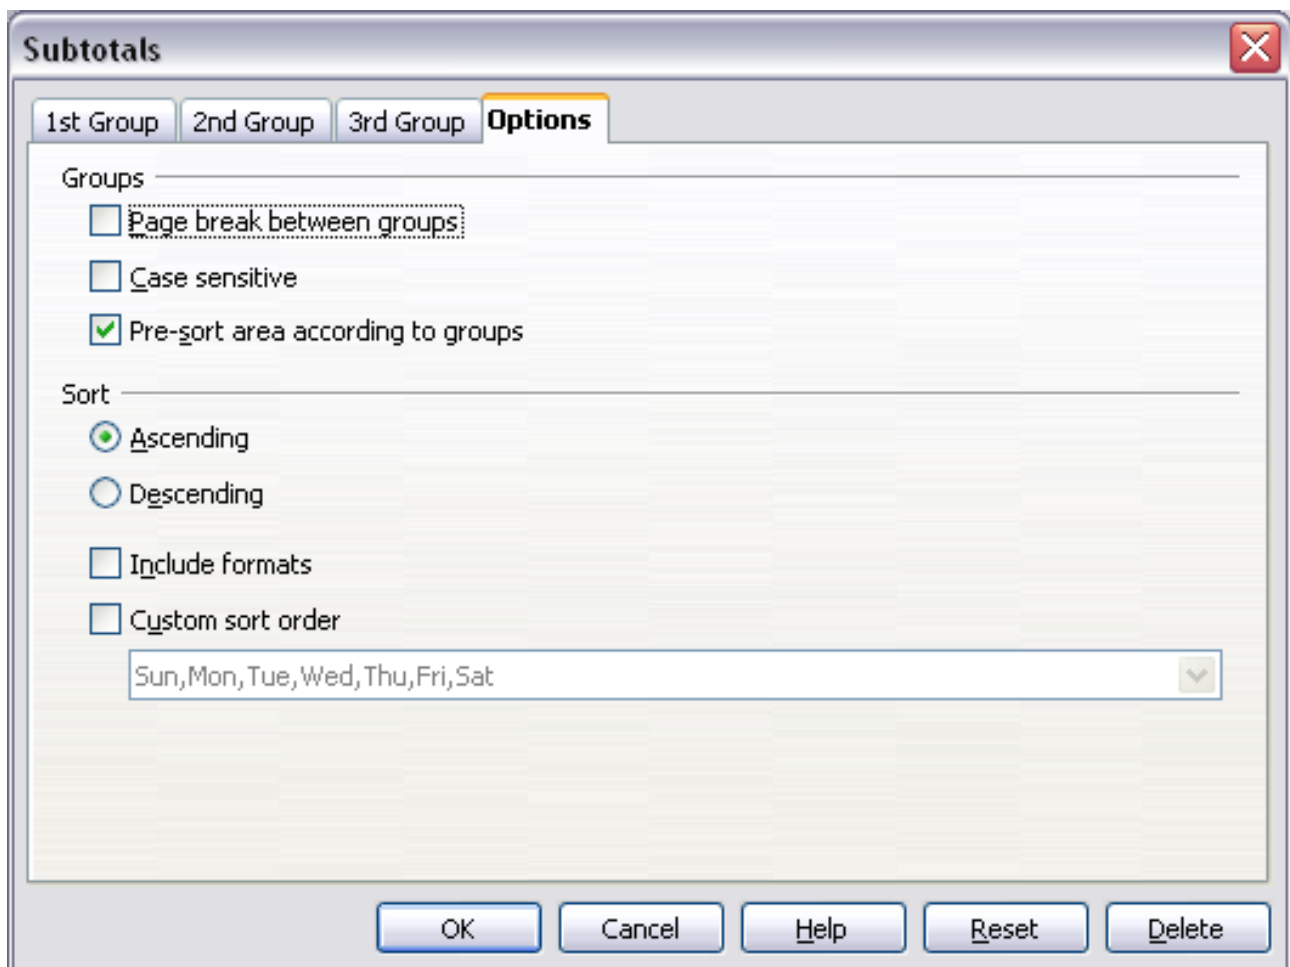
Subtotals

1st Group | 2nd Group | 3rd Group | Options

Groups

Page break between groups

Case sensitive

Pre-sort area according to groups

Sort

Ascending

Descending

Include formats

Custom sort order

Sun,Mon,Tue,Wed,Thu,Fri,Sat

OK | Cancel | Help | Reset | Delete